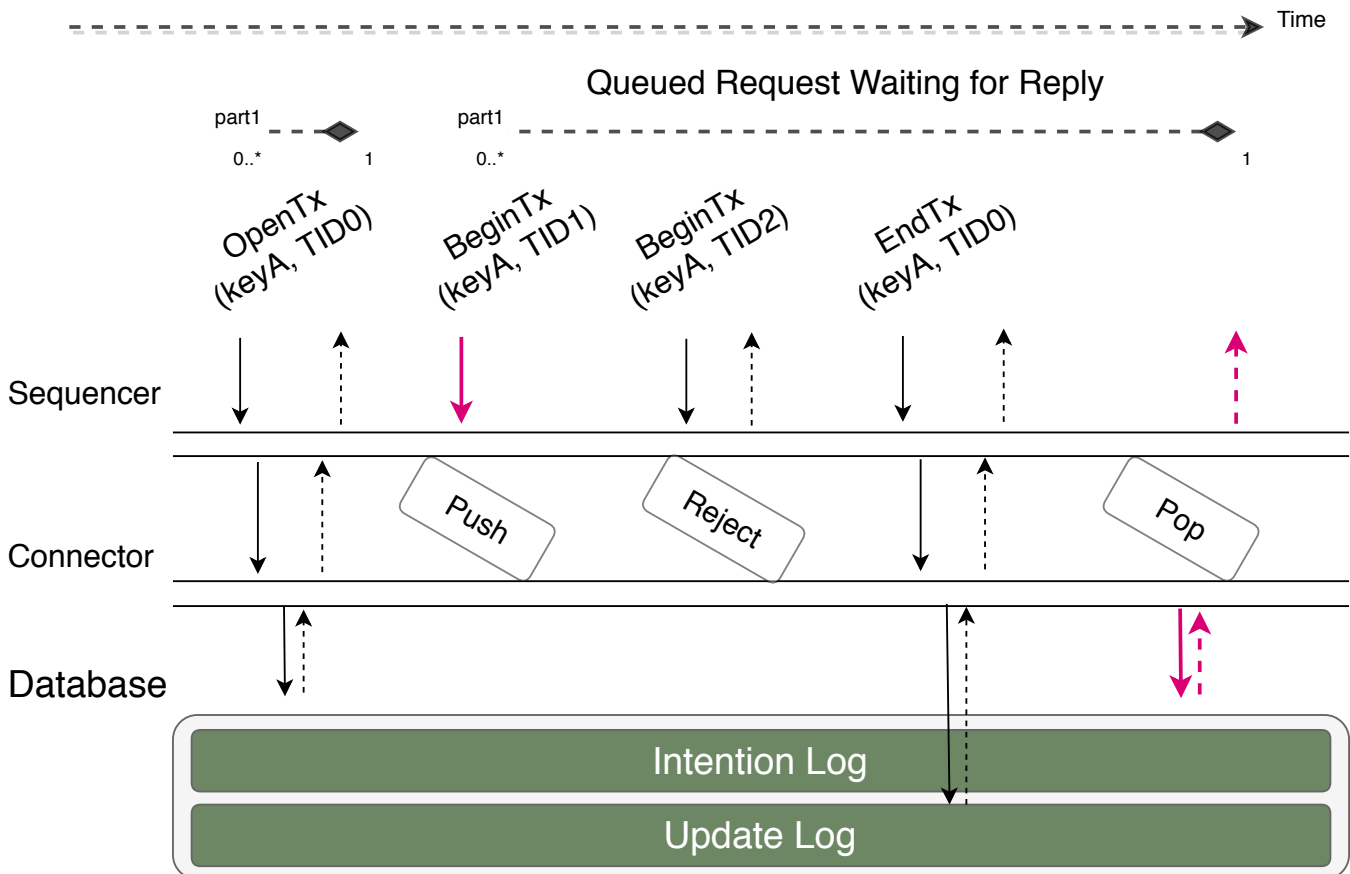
Time

Queued Request Waiting for Reply

part1
0..*
1

part1
0..*
1

OpenTx (keyA, TID0)

BeginTx (keyA, TID1)

BeginTx (keyA, TID2)

EndTx (keyA, TID0)

Sequencer

Push

Reject

Pop

Connector

Database

Intention Log

Update Log